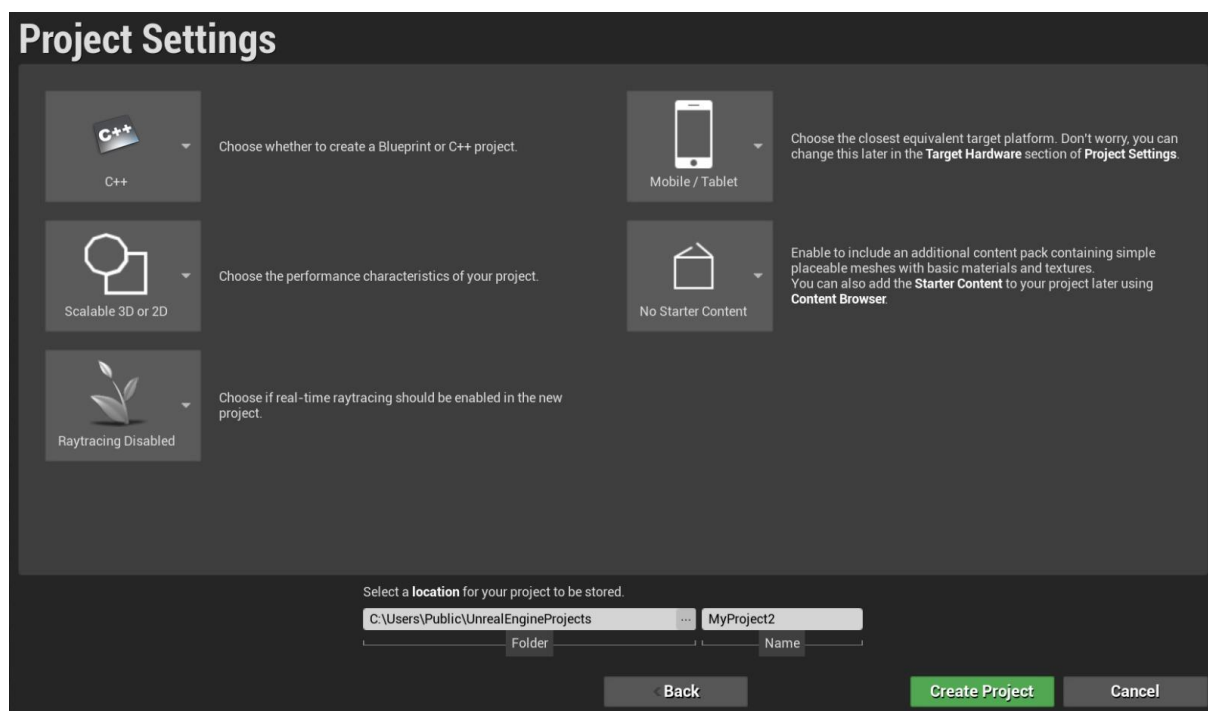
Project Settings

C++

C++

Choose whether to create a Blueprint or C++ project.

Mobile / Tablet

Choose the closest equivalent target platform. Don't worry, you can change this later in the Target Hardware section of Project Settings.

Scalable 3D or 2D

Choose the performance characteristics of your project.

No Starter Content

Enable to include an additional content pack containing simple placeable meshes with basic materials and textures.
You can also add the Starter Content to your project later using Content Browser.

Raytracing Disabled

Choose if real-time raytracing should be enabled in the new project.

Select a location for your project to be stored.

C:\Users\Public\UnrealEngineProjects ...

MyProject2

Folder

Name

Back

Create Project

Cancel